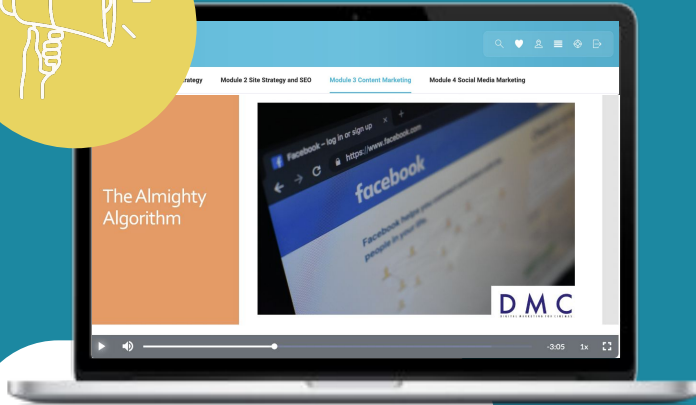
rategy Module 2 Site Strategy and SEO Module 3 Content Marketing Module 4 Social Media Marketing

The Almighty Algorithm

Facebook – log in or sign up

https://www.facebook.com

facebook

Facebook helps you connect and share with the people in your life.

DMC

DIGITAL MARKETING FOR CINEMAS

-3:05 1x